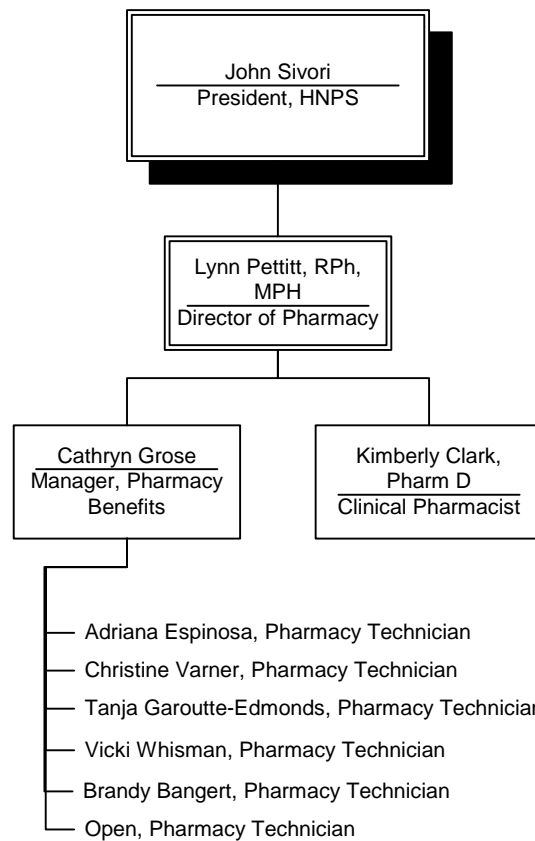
John Sivori
President, HNPS

Lynn Pettitt, RPh, MPH
Director of Pharmacy

Cathryn Grose
Manager, Pharmacy Benefits

Kimberly Clark, Pharm D
Clinical Pharmacist

Adriana Espinosa, Pharmacy Technician
Christine Varner, Pharmacy Technician
Tanja Garoutte-Edmonds, Pharmacy Technician
Vicki Whisman, Pharmacy Technician
Brandy Bangert, Pharmacy Technician
Open, Pharmacy Technician